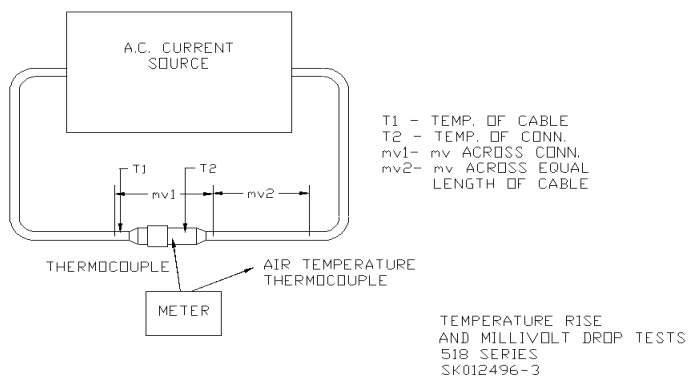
A.C. CURRENT SOURCE

T1 - TEMP. OF CABLE
T2 - TEMP. OF CONN.
mv1- mv ACROSS CONN.
mv2- mv ACROSS EQUAL LENGTH OF CABLE

T1
T2
mv1
mv2

THERMOCOUPLE

AIR TEMPERATURE THERMOCOUPLE

METER

TEMPERATURE RISE AND MILLIVOLT DROP TESTS
518 SERIES
SK012496-3